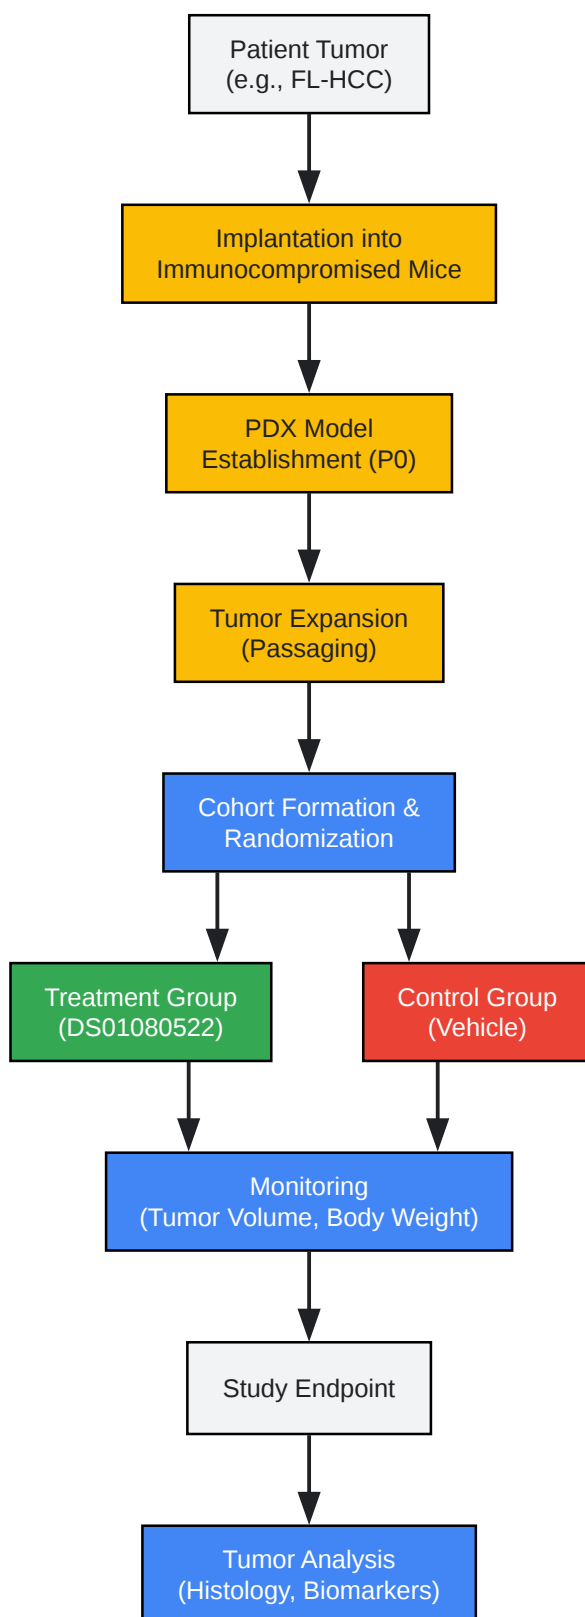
Patient Tumor
(e.g., FL-HCC)

Implantation into
Immunocompromised Mice

PDX Model
Establishment (P0)

Tumor Expansion
(Passaging)

Cohort Formation &
Randomization

Treatment Group
(DS01080522)

Control Group
(Vehicle)

Monitoring
(Tumor Volume, Body Weight)

Study Endpoint

Tumor Analysis
(Histology, Biomarkers)